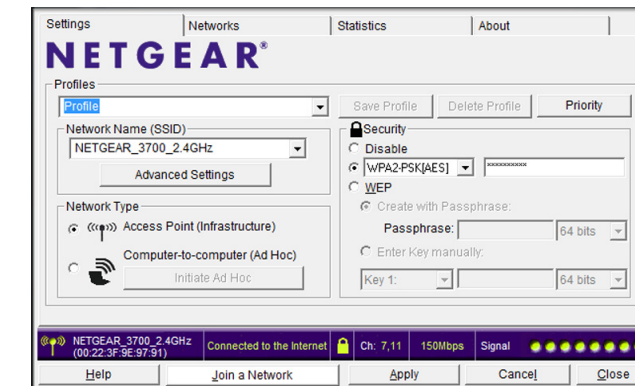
Settings | Networks | Statistics | About

NETGEAR®

Profiles

Profile

Save Profile | Delete Profile | Priority

Network Name (SSID)

NETGEAR_3700_2.4GHz

Advanced Settings

Security

Disable

WPA2-PSK[AES] | xxxxxxxxxx

WEP

Create with Passphrase:

Passphrase: | 64 bits

Enter Key manually:

Key 1: | 64 bits

Network Type

Access Point (Infrastructure)

Computer-to-computer (Ad Hoc)

Initiate Ad Hoc

NETGEAR_3700_2.4GHz (00:22:3F:9E:97:91) | Connected to the Internet | Ch: 7,11 | 150Mbps | Signal

Help | Join a Network | Apply | Cancel | Close